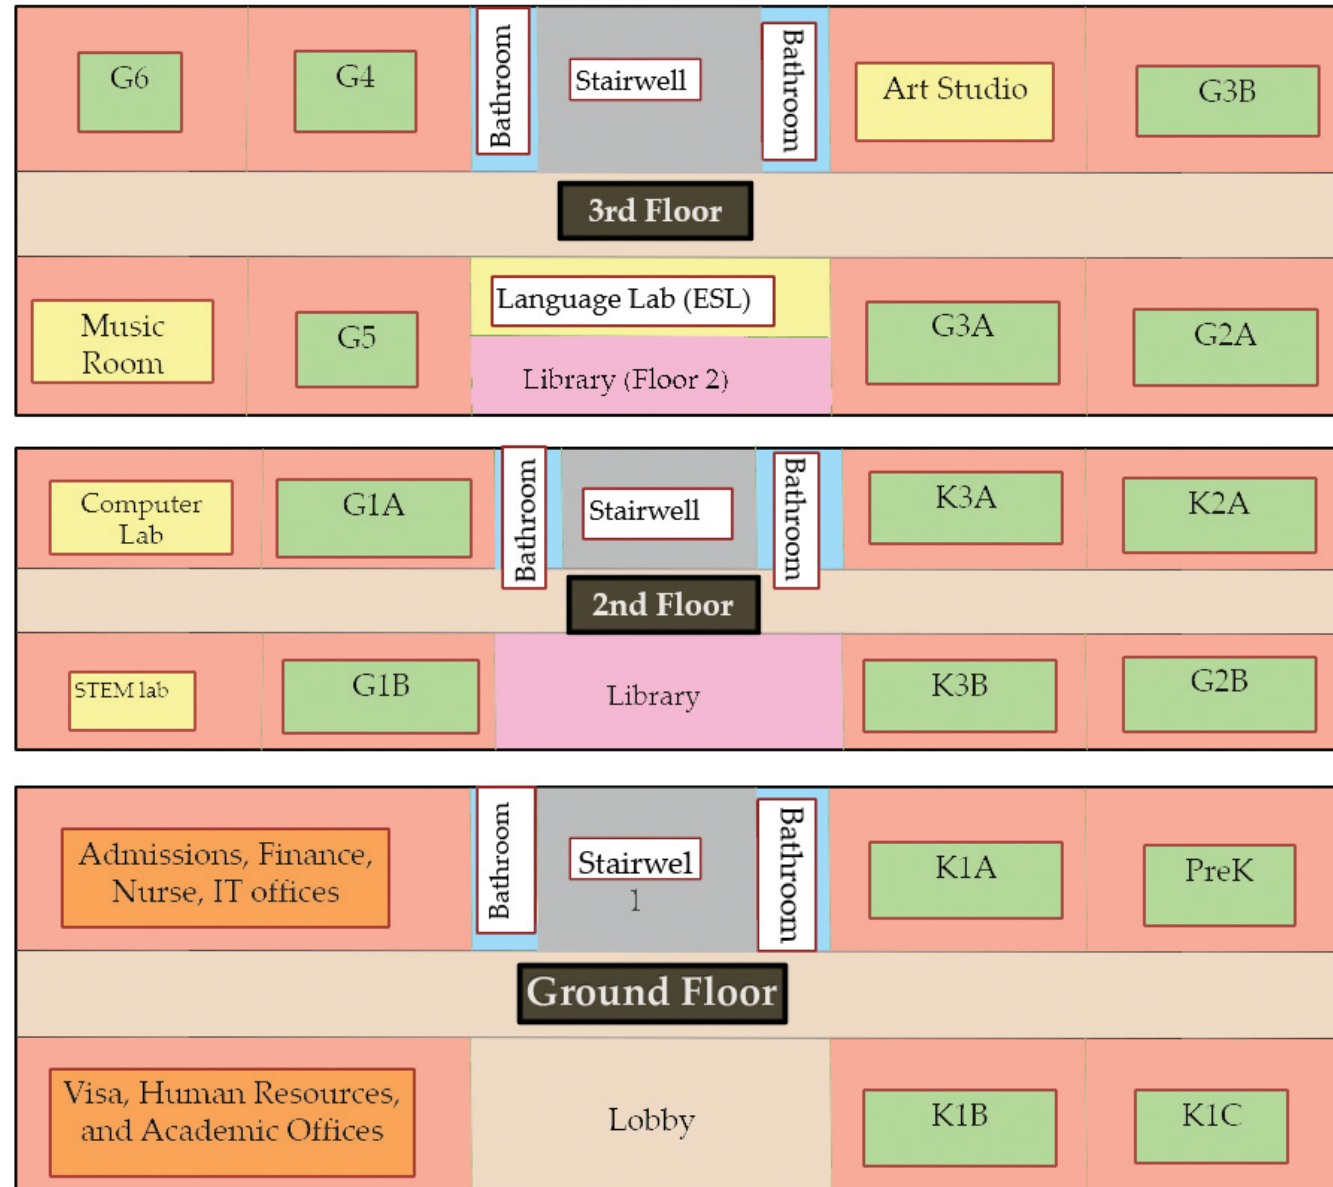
G6

G4

Bathroom

Stairwell

Bathroom

Art Studio

G3B

3rd Floor

Music Room

G5

Language Lab (ESL)

Library (Floor 2)

G3A

G2A

Computer Lab

G1A

Bathroom

Stairwell

Bathroom

K3A

K2A

2nd Floor

STEM lab

G1B

Library

K3B

G2B

Admissions, Finance, Nurse, IT offices

Bathroom

Stairwell 1

Bathroom

K1A

PreK

Ground Floor

Visa, Human Resources, and Academic Offices

Lobby

K1B

K1C